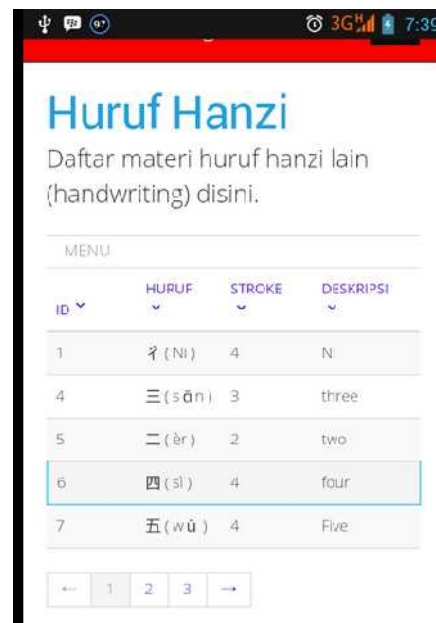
3G 7:39

Huruf Hanzi

Daftar materi huruf hanzi lain (handwriting) disini.

MENU

| ID | HURUF | STROKE | DESKRIPSI |
|---|---|---|---|
| 1 | 彳 (Nǐ) | 4 | N |
| 4 | 三 (sān) | 3 | three |
| 5 | 二 (èr) | 2 | two |
| 6 | 四 (sì) | 4 | four |
| 7 | 五 (wǔ) | 4 | Five |

← 1 2 3 →